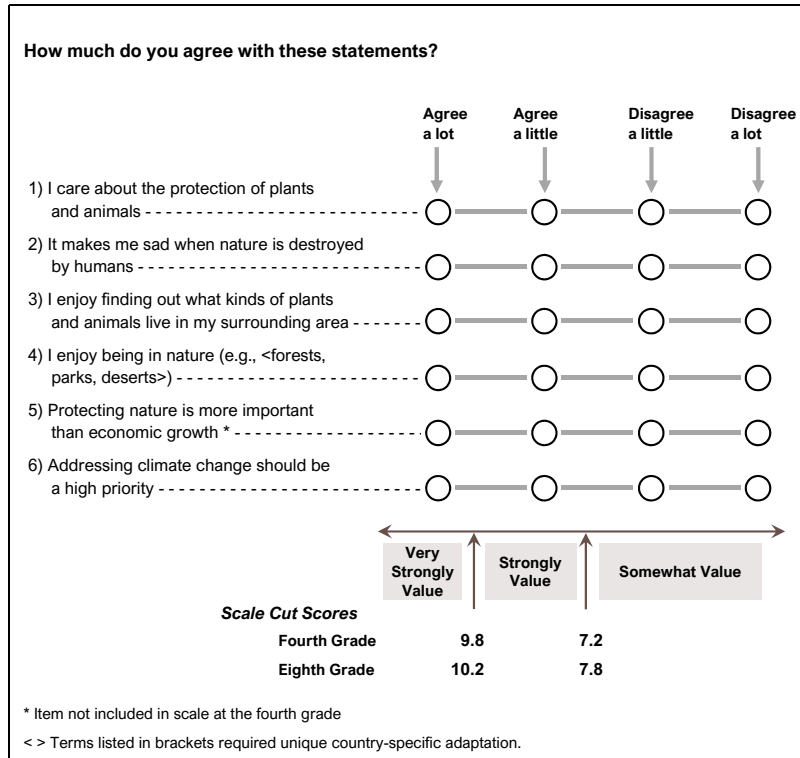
How much do you agree with these statements?

| | Agree a lot | Agree a little | Disagree a little | Disagree a lot |
|---|---|---|---|---|
| 1) I care about the protection of plants and animals | ◯ | ◯ | ◯ | ◯ |
| 2) It makes me sad when nature is destroyed by humans | ◯ | ◯ | ◯ | ◯ |
| 3) I enjoy finding out what kinds of plants and animals live in my surrounding area | ◯ | ◯ | ◯ | ◯ |
| 4) I enjoy being in nature (e.g., <forests, parks, deserts>) | ◯ | ◯ | ◯ | ◯ |
| 5) Protecting nature is more important than economic growth * | ◯ | ◯ | ◯ | ◯ |
| 6) Addressing climate change should be a high priority | ◯ | ◯ | ◯ | ◯ |

Very Strongly Value

Strongly Value

Somewhat Value

Scale Cut Scores

| | | |
|---|---|---|
| Fourth Grade | 9.8 | 7.2 |
| Eighth Grade | 10.2 | 7.8 |

* Item not included in scale at the fourth grade

< > Terms listed in brackets required unique country-specific adaptation.